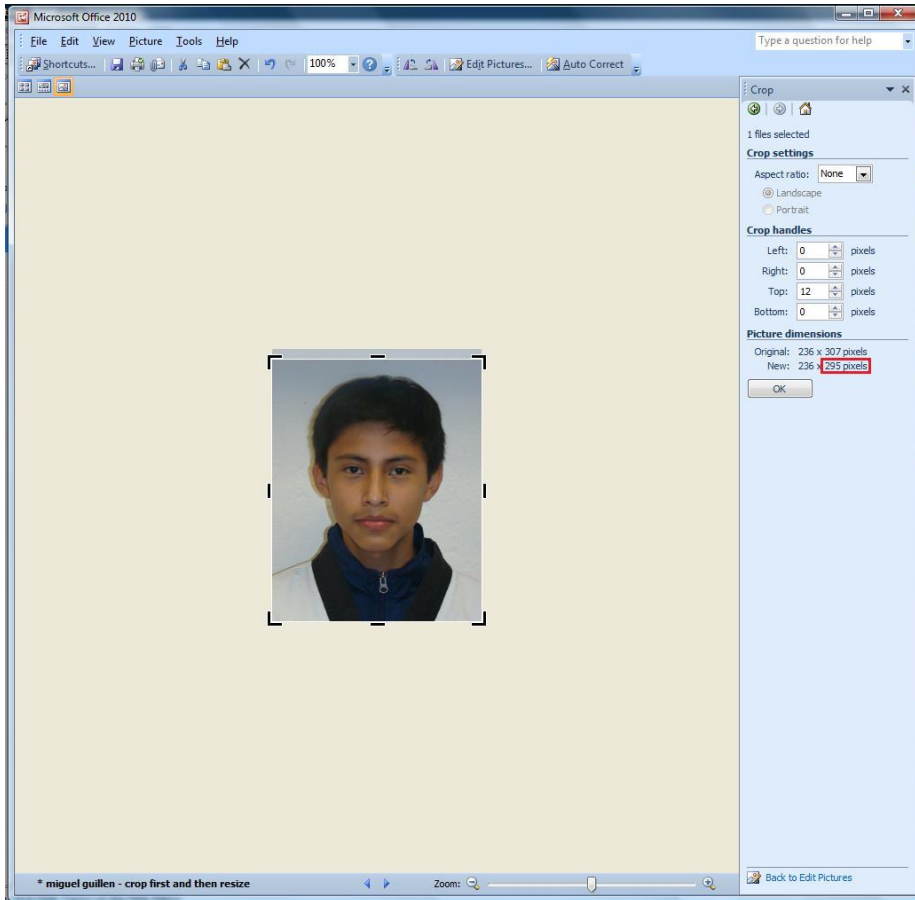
Microsoft Office 2010

File Edit View Picture Tools Help

Type a question for help

Shortcuts... 100% Edit Pictures... Auto Correct

Crop

1 files selected

Crop settings

Aspect ratio: None

Landscape

Portrait

Crop handles

Left: 0 pixels

Right: 0 pixels

Top: 12 pixels

Bottom: 0 pixels

Picture dimensions

Original: 236 x 307 pixels

New: 236 x 295 pixels

OK

Back to Edit Pictures

* miguel guillen - crop first and then resize

Zoom: